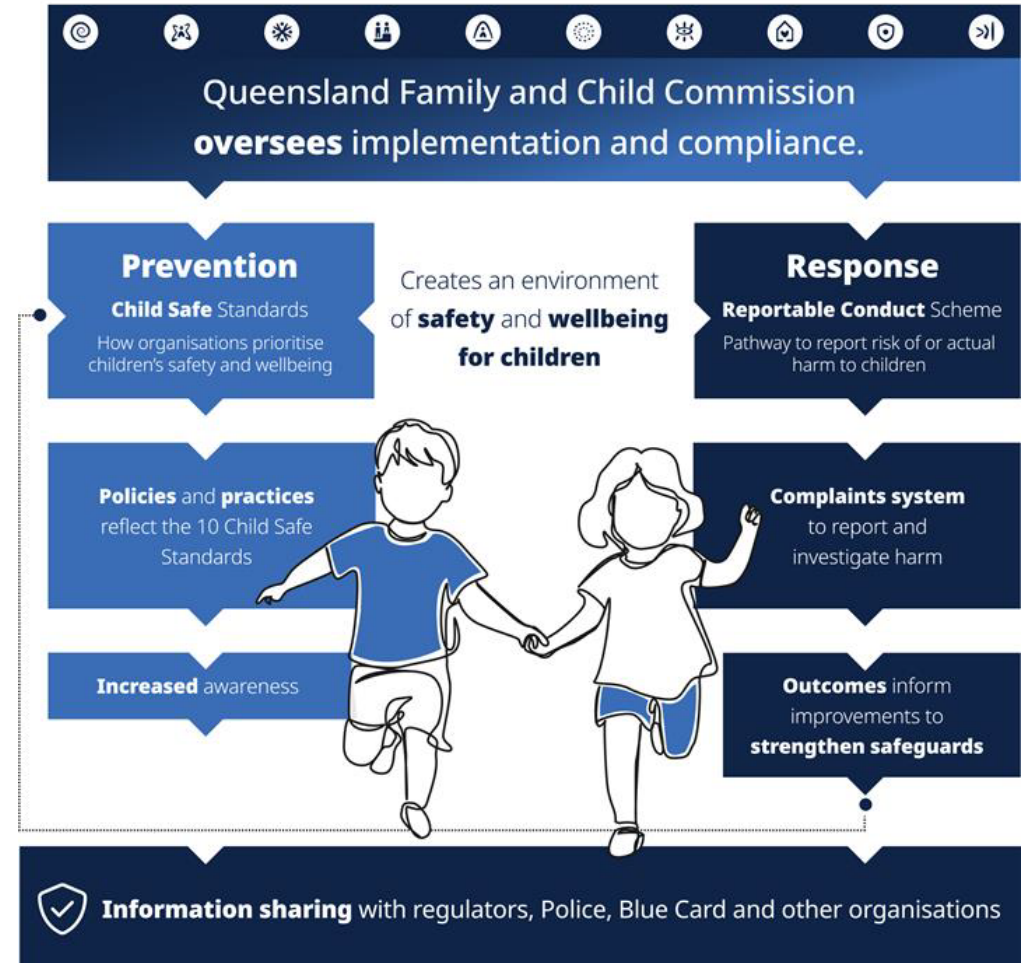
Queensland Family and Child Commission **oversees** implementation and compliance.

**Prevention**
**Child Safe** Standards
How organisations prioritise children's safety and wellbeing

Creates an environment of **safety** and **wellbeing for children**

**Response**
**Reportable Conduct** Scheme
Pathway to report risk of or actual harm to children

**Policies** and **practices** reflect the 10 Child Safe Standards

**Complaints system** to report and investigate harm

**Increased** awareness

**Outcomes** inform improvements to **strengthen safeguards**

**Information sharing** with regulators, Police, Blue Card and other organisations